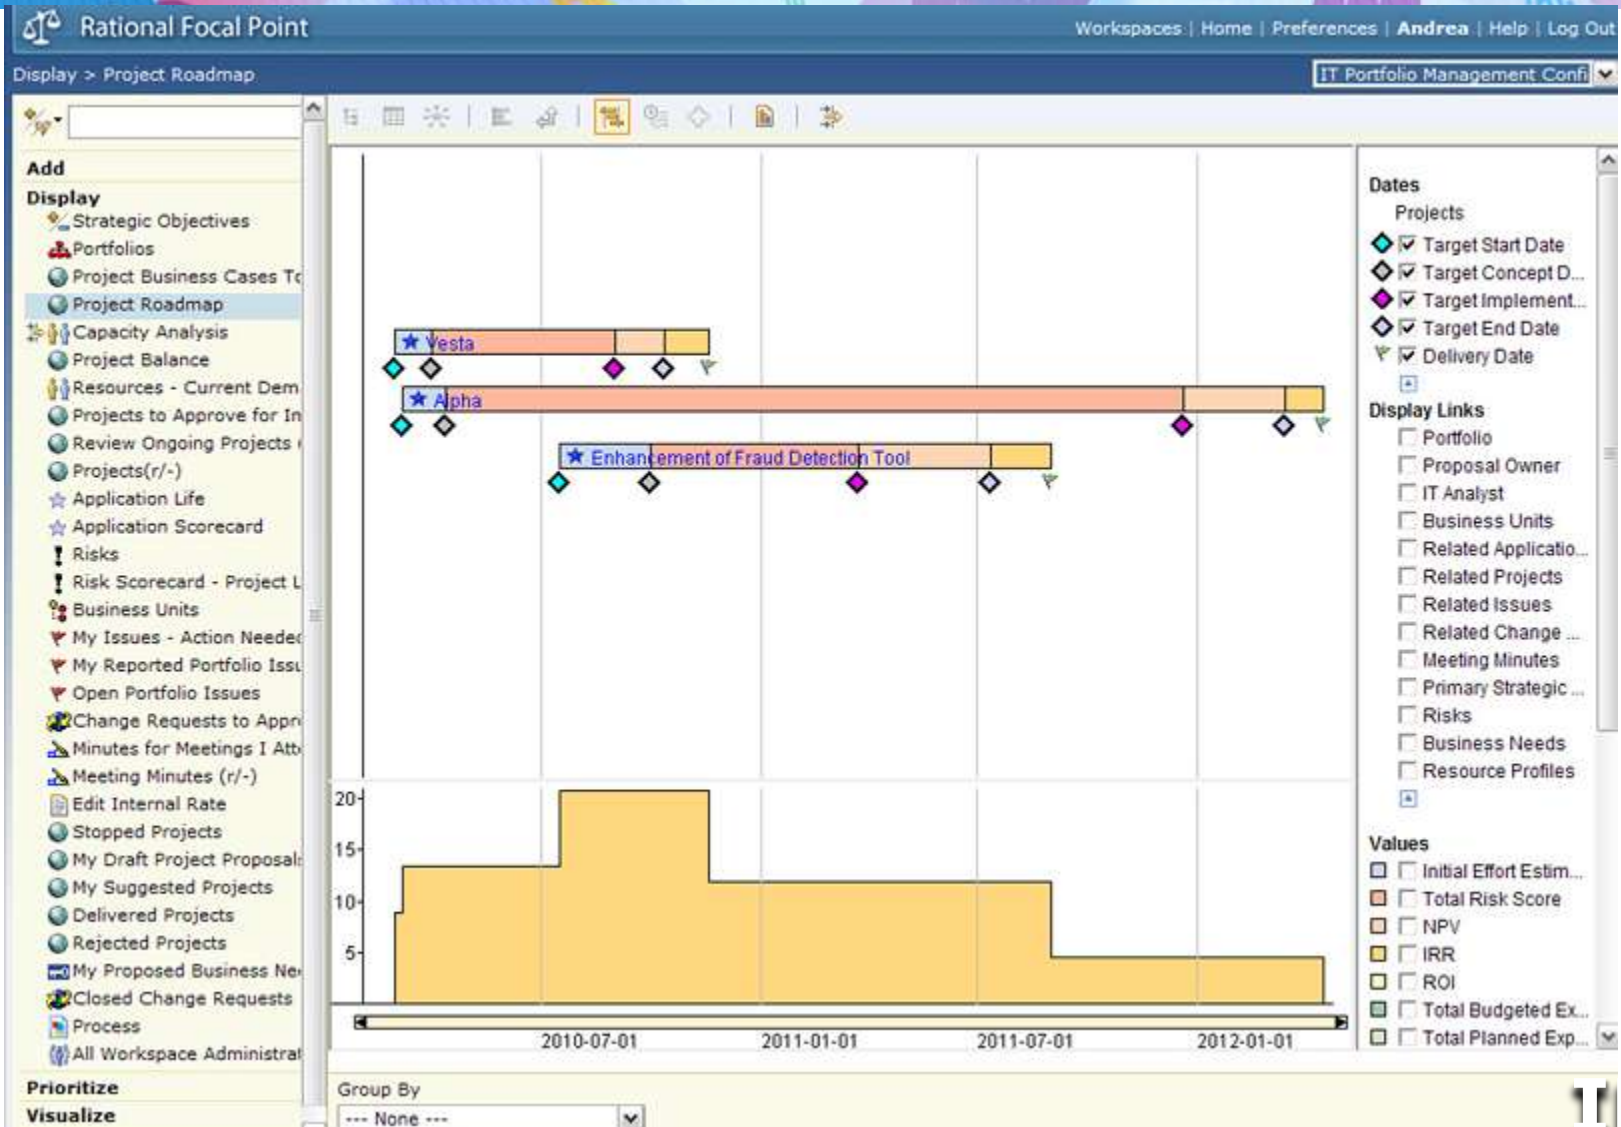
Rational Focal Point

Workspaces | Home | Preferences | Andrea | Help | Log Out

Display > Project Roadmap

IT Portfolio Management Confi

Add
Display
Strategic Objectives
Portfolios
Project Business Cases To
Project Roadmap
Capacity Analysis
Project Balance
Resources - Current Dem
Projects to Approve for In
Review Ongoing Projects
Projects(r/-)
Application Life
Application Scorecard
Risks
Risk Scorecard - Project L
Business Units
My Issues - Action Needec
My Reported Portfolio Issu
Open Portfolio Issues
Change Requests to Appr
Minutes for Meetings I Att
Meeting Minutes (r/-)
Edit Internal Rate
Stopped Projects
My Draft Project Proposal
My Suggested Projects
Delivered Projects
Rejected Projects
My Proposed Business Ne
Closed Change Requests
Process
All Workspace Administrat
Prioritize
Visualize

Vesta
Alpha
Enhancement of Fraud Detection Tool

20
15
10
5

2010-07-01
2011-01-01
2011-07-01
2012-01-01

Group By
--- None ---

Dates
Projects
Target Start Date
Target Concept D...
Target Implement...
Target End Date
Delivery Date
Display Links
Portfolio
Proposal Owner
IT Analyst
Business Units
Related Applicatio...
Related Projects
Related Issues
Related Change ...
Meeting Minutes
Primary Strategic ...
Risks
Business Needs
Resource Profiles
Values
Initial Effort Estim...
Total Risk Score
NPV
IRR
ROI
Total Budgeted Ex...
Total Planned Exp...